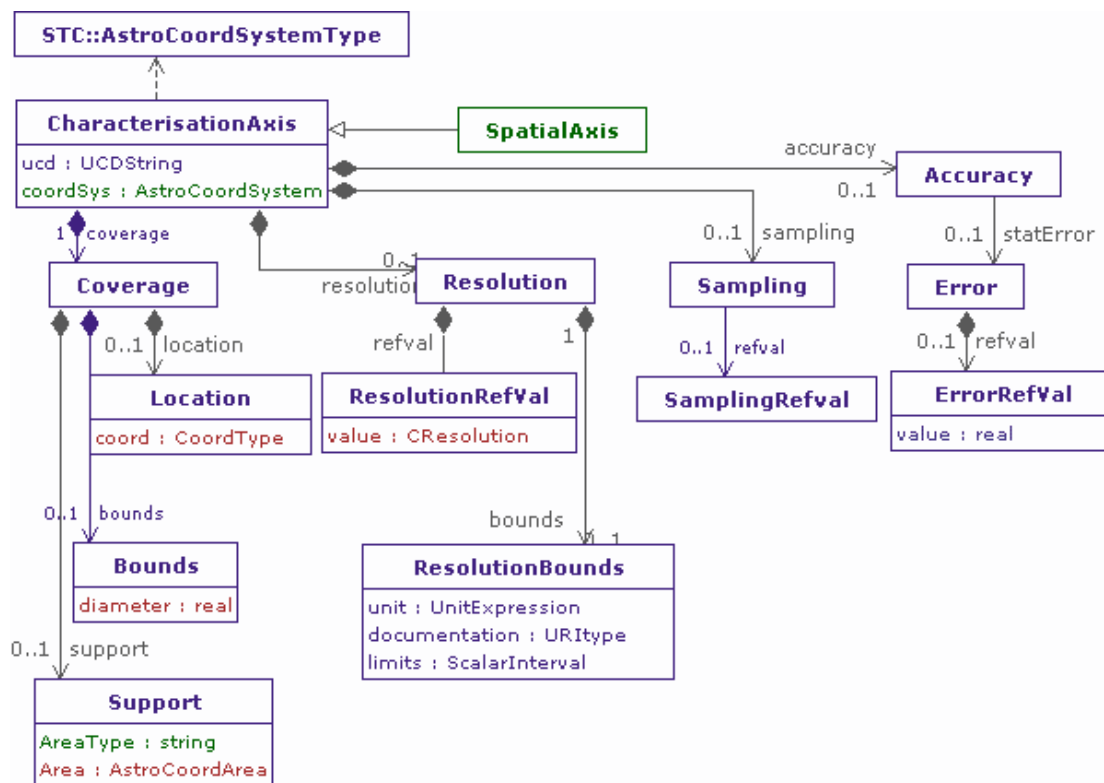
STC::AstroCoordSystemType

CharacterisationAxis
ucd : UCDString
coordSys : AstroCoordSystem

SpatialAxis

accuracy
0..1
Accuracy

1 coverage
Coverage

0..1
resolution
Resolution

0..1 sampling
Sampling

0..1 statError
Error

0..1 location
Location
coord : CoordType

refval
ResolutionRefVal
value : CResolution

1

0..1 refval
SamplingRefval

0..1 refval
ErrorRefVal
value : real

0..1 bounds
Bounds
diameter : real

bounds
0..1
ResolutionBounds
unit : UnitExpression
documentation : URItype
limits : ScalarInterval

0..1 support
Support
AreaType : string
Area : AstroCoordArea